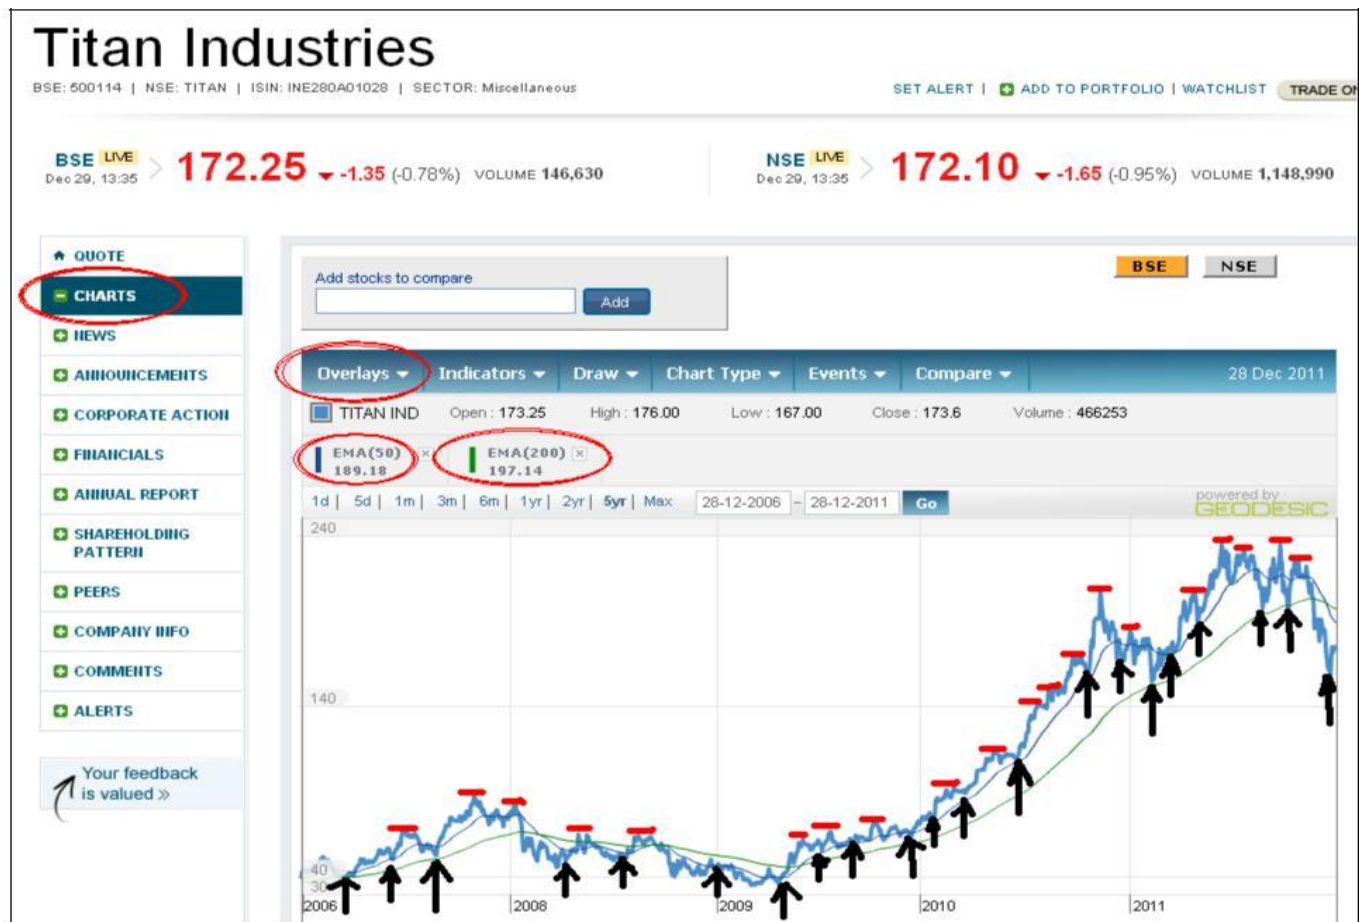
Titan Industries

BSE: 500114 | NSE: TITAN | ISIN: INE280A01028 | SECTOR: Miscellaneous

SET ALERT | ADD TO PORTFOLIO | WATCHLIST | TRADE ON

BSE LIVE Dec 29, 13:35 172.25 -1.35 (-0.78%) VOLUME 146,630

NSE LIVE Dec 29, 13:35 172.10 -1.65 (-0.95%) VOLUME 1,148,990

QUOTE
CHARTS
NEWS
ANNOUNCEMENTS
CORPORATE ACTION
FINANCIALS
ANNUAL REPORT
SHAREHOLDING PATTERN
PEERS
COMPANY INFO
COMMENTS
ALERTS

Your feedback is valued »

Add stocks to compare

Add

BSE NSE

Overlays Indicators Draw Chart Type Events Compare 28 Dec 2011

TITAN IND Open : 173.25 High : 176.00 Low : 167.00 Close : 173.6 Volume : 466253

EMA(50) 189.18

EMA(200) 197.14

1d | 5d | 1m | 3m | 6m | 1yr | 2yr | 5yr | Max 28-12-2006 - 28-12-2011 Go

powered by GEODESIC

240

140

40

30

2006 2008 2009 2010 2011